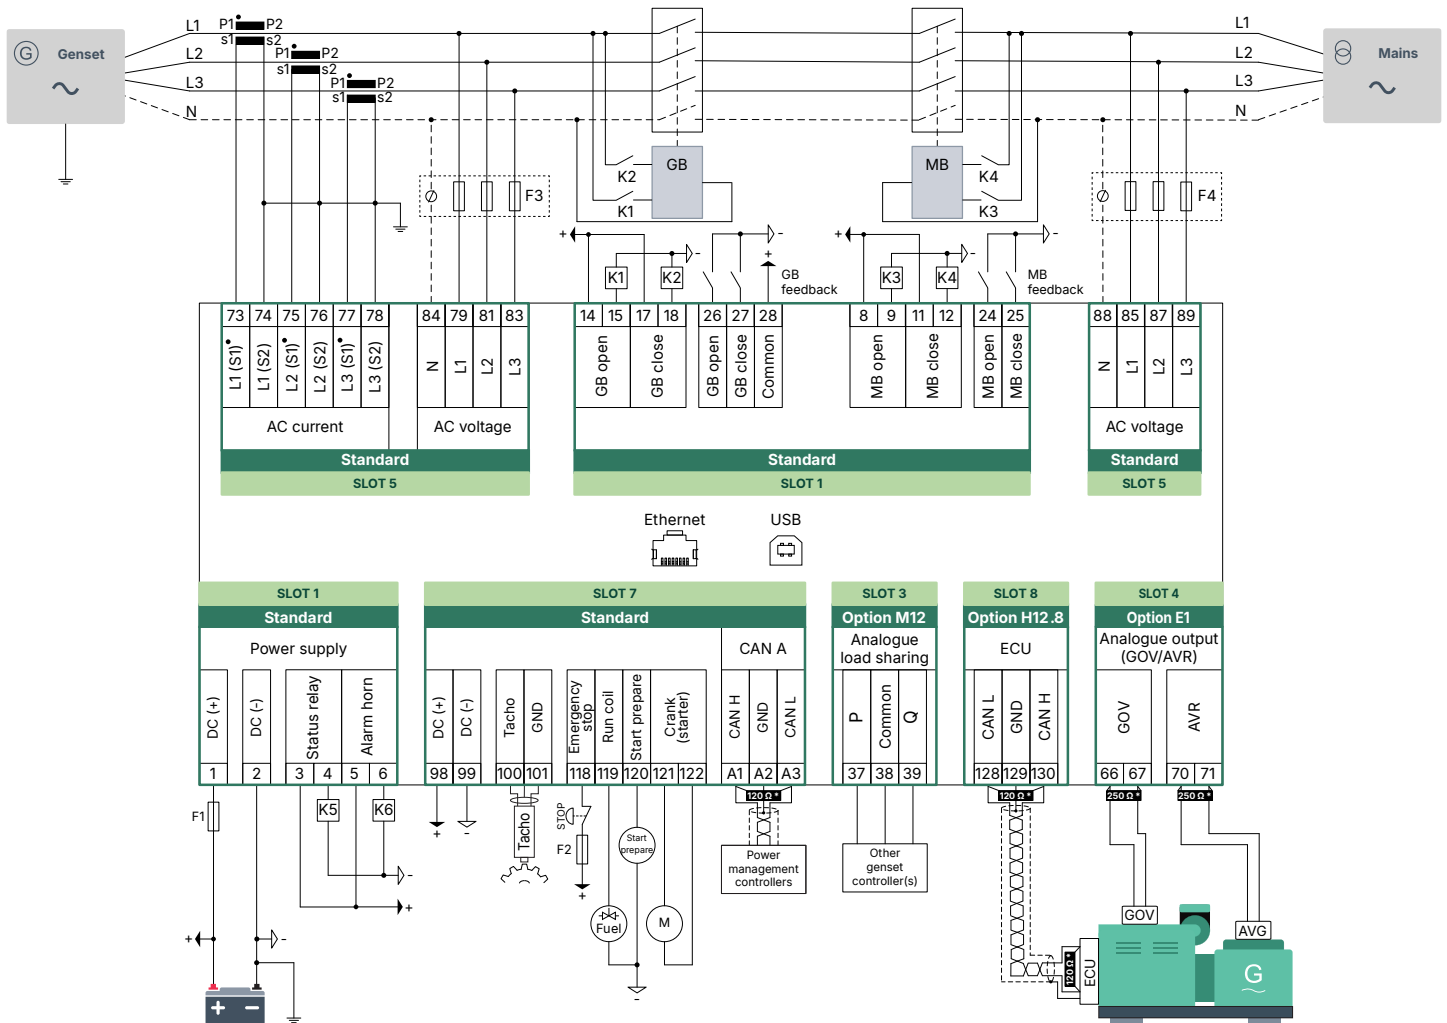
Genset
L1
L2
L3
N
P1 P2
s1 s2
P1 P2
s1 s2
P1 P2
s1 s2
F3
GB
K2
K1
MB
K4
K3
Mains
L1
L2
L3
N
F4
+
K1
K2
GB feedback
+
K3
K4
MB feedback

| 73 | 74 | 75 | 76 | 77 | 78 |
|---|---|---|---|---|---|
| L1 (S1) | L1 (S2) | L2 (S1) | L2 (S2) | L3 (S1) | L3 (S2) |

AC current

| 84 | 79 | 81 | 83 |
|---|---|---|---|
| N | L1 | L2 | L3 |

AC voltage

Standard
SLOT 5

| 14 | 15 | 17 | 18 | 26 | 27 | 28 | 8 | 9 | 11 | 12 | 24 | 25 |
|---|---|---|---|---|---|---|---|---|---|---|---|---|
| GB open | | GB close | | GB open | GB close | Common | MB open | | MB close | | MB open | MB close |

Standard
SLOT 1

| 88 | 85 | 87 | 89 |
|---|---|---|---|
| N | L1 | L2 | L3 |

AC voltage

Standard
SLOT 5

Ethernet
USB

SLOT 1
Standard
Power supply

| DC (+) | DC (-) | Status relay | | Alarm horn | |
|---|---|---|---|---|---|
| 1 | 2 | 3 | 4 | 5 | 6 |

SLOT 7
Standard

| DC (+) | DC (-) | Tacho | GND | Emergency stop | Run coil | Start prepare | Crank (starter) | |
|---|---|---|---|---|---|---|---|---|
| 98 | 99 | 100 | 101 | 118 | 119 | 120 | 121 | 122 |

CAN A

| CAN H | GND | CAN L |
|---|---|---|
| A1 | A2 | A3 |

SLOT 3
Option M12
Analogue load sharing

| P | Common | Q |
|---|---|---|
| 37 | 38 | 39 |

SLOT 8
Option H12.8
ECU

| CAN L | GND | CAN H |
|---|---|---|
| 128 | 129 | 130 |

SLOT 4
Option E1
Analogue output (GOV/AVR)

| GOV | | AVR | |
|---|---|---|---|
| 66 | 67 | 70 | 71 |

F1
K5
K6
+
+
+
Tacho
STOP
F2
+
Start prepare
Fuel
M
120 Ω *
Power management controllers
Other genset controller(s)
120 Ω *
250 Ω *
250 Ω *
GOV
AVG
120 Ω *
ECU
G